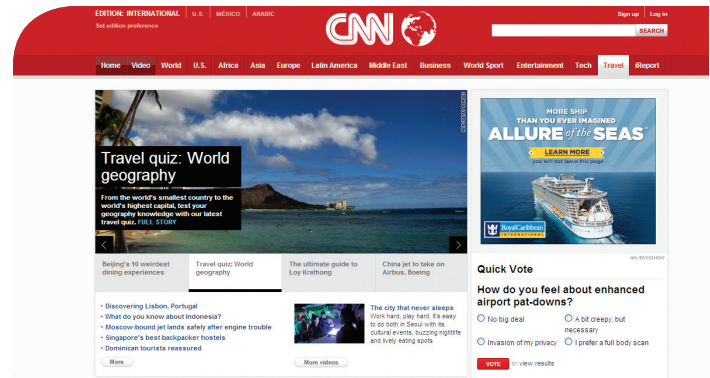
EDITION: INTERNATIONAL | U.S. | MÉXICO | ARABIC
Set edition preference

CNN

Sign up | Log in

SEARCH

Home | Video | World | U.S. | Africa | Asia | Europe | Latin America | Middle East | Business | World Sport | Entertainment | Tech | Travel | iReport

Travel quiz: World geography

From the world's smallest country to the world's highest capital, test your geography knowledge with our latest travel quiz. FULL STORY

Beijing's 10 weirdest dining experiences
Travel quiz: World geography
The ultimate guide to Loy Krathong
China jet to take on Airbus, Boeing

• Discovering Lisbon, Portugal
• What do you know about Indonesia?
• Moscow-bound jet lands safely after engine trouble
• Singapore's best backpacker hostels
• Dominican tourists reassured

More

The city that never sleeps
Work hard, play hard. It's easy to do both in Seoul with its cultural events, buzzing nightlife and lively eating spots

More videos

MORE SHIP THAN YOU EVER IMAGINED
ALLURE of the SEAS
LEARN MORE
you will not leave this page
Royal Caribbean INTERNATIONAL

ADVERTISEMENT

Quick Vote

How do you feel about enhanced airport pat-downs?

No big deal
A bit creepy, but necessary
Invasion of my privacy
I prefer a full body scan

VOTE or view results